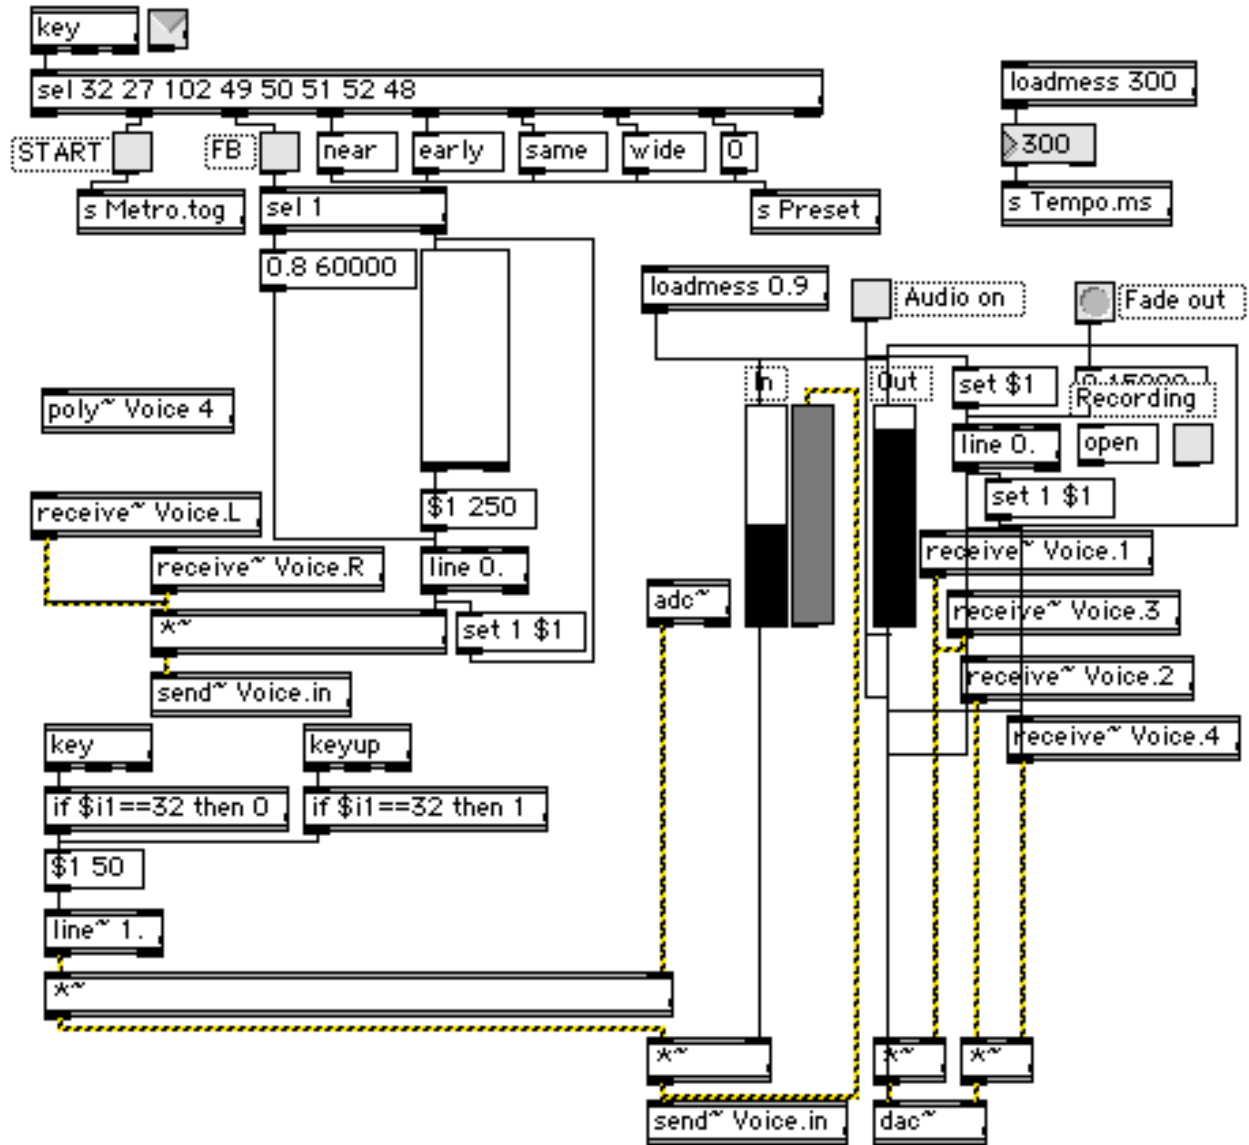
key

sel 32 27 102 49 50 51 52 48

START FB near early same wide 0

s Metro.tog sel 1 s Preset

loadmess 300
300
s Tempo.ms

0.8 60000

loadmess 0.9 Audio on Fade out

poly~ Voice 4

In Out set $1 Recording

line 0. open

set 1 $1

receive~ Voice.L $1 250

receive~ Voice.R line 0. receive~ Voice.1

adc~ receive~ Voice.3

*~ set 1 $1

receive~ Voice.2

send~ Voice.in

receive~ Voice.4

key keyup

if $i1==32 then 0 if $i1==32 then 1

$1 50

line~ 1.

*~

*~ *~ *~

send~ Voice.in dac~